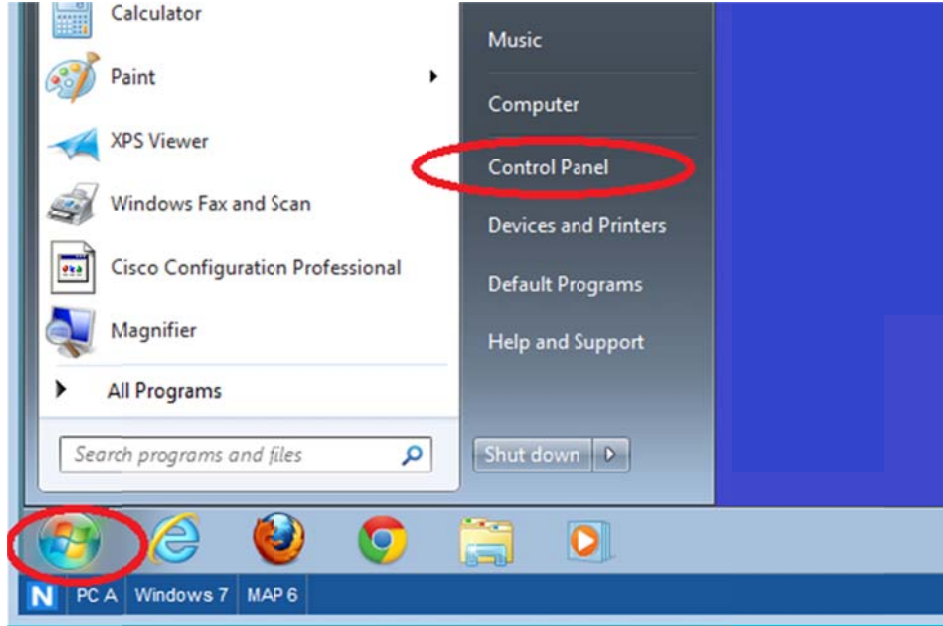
Calculator
Paint
XPS Viewer
Windows Fax and Scan
Cisco Configuration Professional
Magnifier
All Programs
Search programs and files

Music
Computer
Control Panel
Devices and Printers
Default Programs
Help and Support
Shut down

N PC A Windows 7 MAP 6